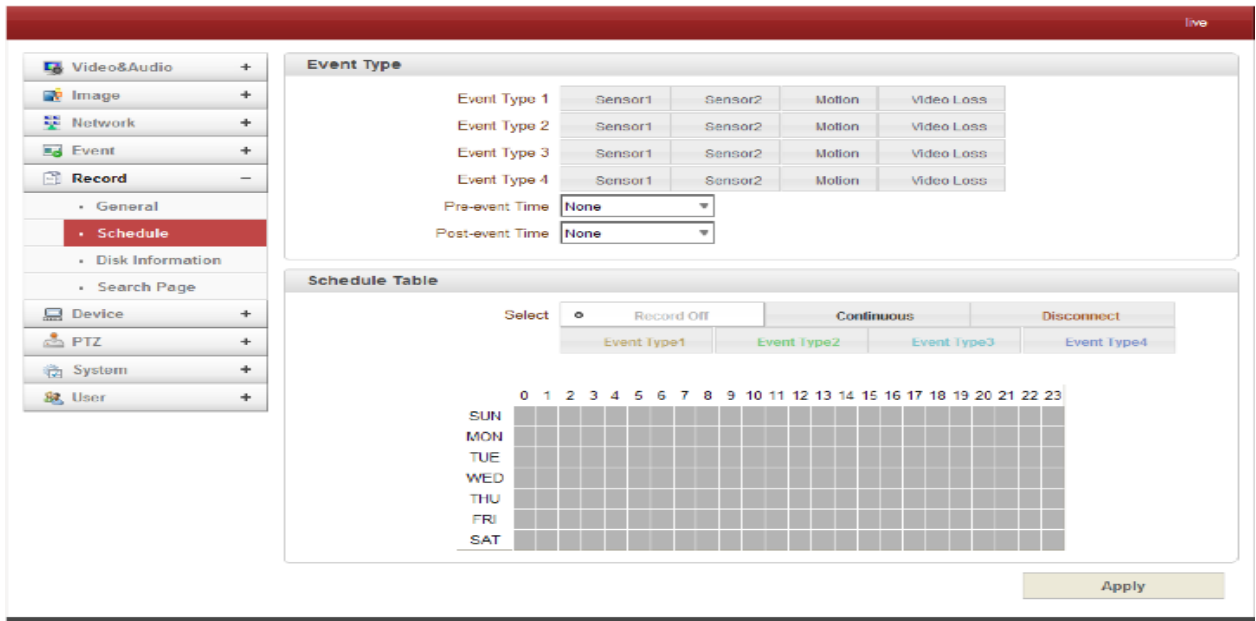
live

Video&Audio +
Image +
Network +
Event +
Record −
· General
· Schedule
· Disk Information
· Search Page
Device +
PTZ +
System +
User +

Event Type

| | | | | |
|---|---|---|---|---|
| Event Type 1 | Sensor1 | Sensor2 | Motion | Video Loss |
| Event Type 2 | Sensor1 | Sensor2 | Motion | Video Loss |
| Event Type 3 | Sensor1 | Sensor2 | Motion | Video Loss |
| Event Type 4 | Sensor1 | Sensor2 | Motion | Video Loss |

Pre-event Time None
Post-event Time None

Schedule Table

Select Record Off Continuous Disconnect
Event Type1 Event Type2 Event Type3 Event Type4

0 1 2 3 4 5 6 7 8 9 10 11 12 13 14 15 16 17 18 19 20 21 22 23
SUN
MON
TUE
WED
THU
FRI
SAT

Apply